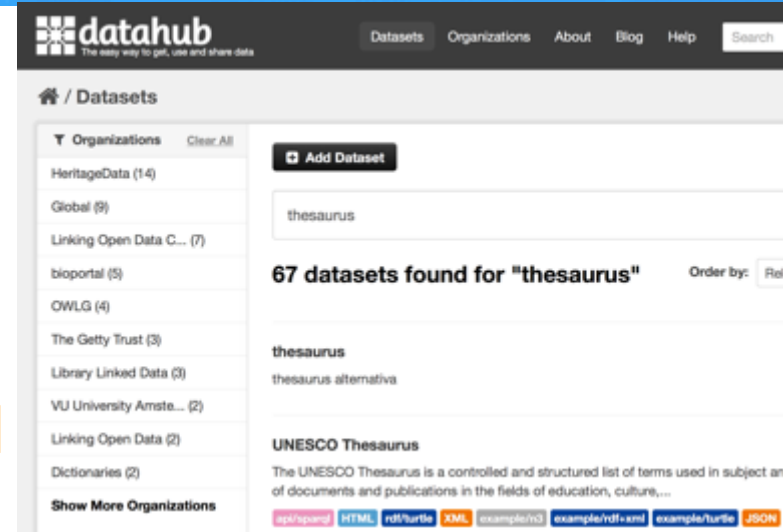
datahub
The easy way to get, use and share data

Datasets Organizations About Blog Help Search

/ Datasets

Organizations Clear All

HeritageData (14)
Global (9)
Linking Open Data C... (7)
bioportal (5)
OWLG (4)
The Getty Trust (3)
Library Linked Data (3)
VU University Amste... (2)
Linking Open Data (2)
Dictionaries (2)
Show More Organizations

Add Dataset

thesaurus

67 datasets found for "thesaurus"

Order by: Re

thesaurus

thesaurus alternativa

UNESCO Thesaurus

The UNESCO Thesaurus is a controlled and structured list of terms used in subject an of documents and publications in the fields of education, culture,...

api/sparql HTML rdf/turtle XML example/n3 example/rdf+xml example/turtle JSON